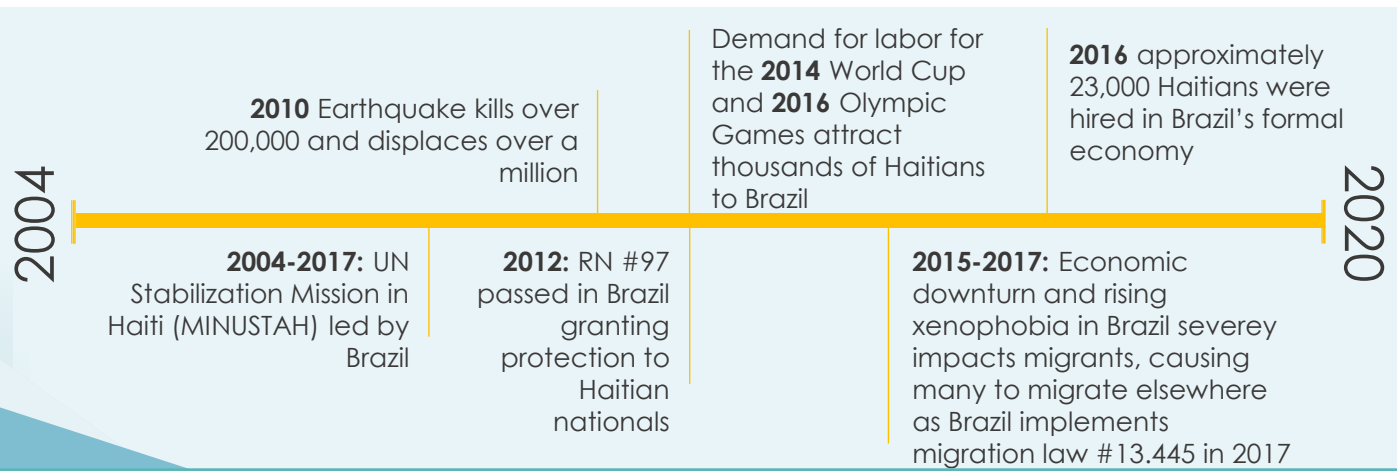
2004

2010 Earthquake kills over 200,000 and displaces over a million

Demand for labor for the 2014 World Cup and 2016 Olympic Games attract thousands of Haitians to Brazil

2016 approximately 23,000 Haitians were hired in Brazil's formal economy

2020

2004-2017: UN Stabilization Mission in Haiti (MINUSTAH) led by Brazil

2012: RN #97 passed in Brazil granting protection to Haitian nationals

2015-2017: Economic downturn and rising xenophobia in Brazil severey impacts migrants, causing many to migrate elsewhere as Brazil implements migration law #13.445 in 2017